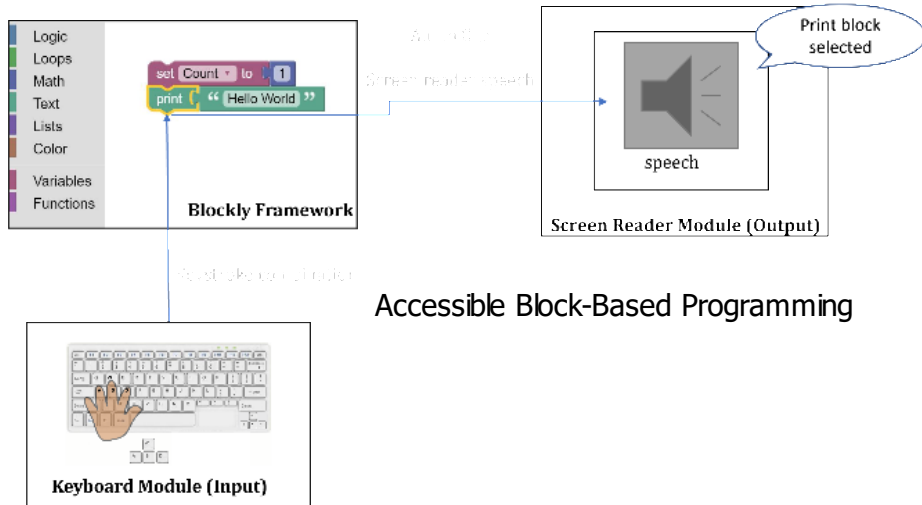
Logic
Loops
Math
Text
Lists
Color
Variables
Functions

set Count to 1
print " Hello World "

Blockly Framework

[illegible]

Screen reader speech

Print block selected

speech

Screen Reader Module (Output)

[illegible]

Accessible Block-Based Programming

Keyboard Module (Input)